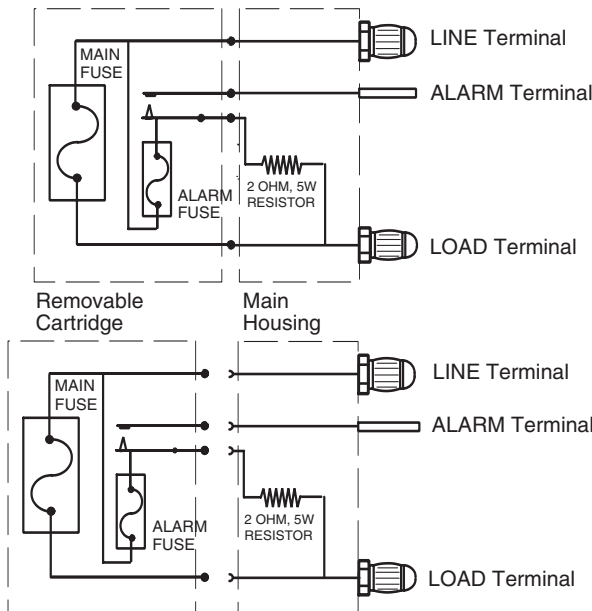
MAIN FUSE

LINE Terminal

ALARM Terminal

ALARM FUSE

2 OHM, 5W RESISTOR

LOAD Terminal

Removable Cartridge

Main Housing

MAIN FUSE

LINE Terminal

ALARM Terminal

ALARM FUSE

2 OHM, 5W RESISTOR

LOAD Terminal